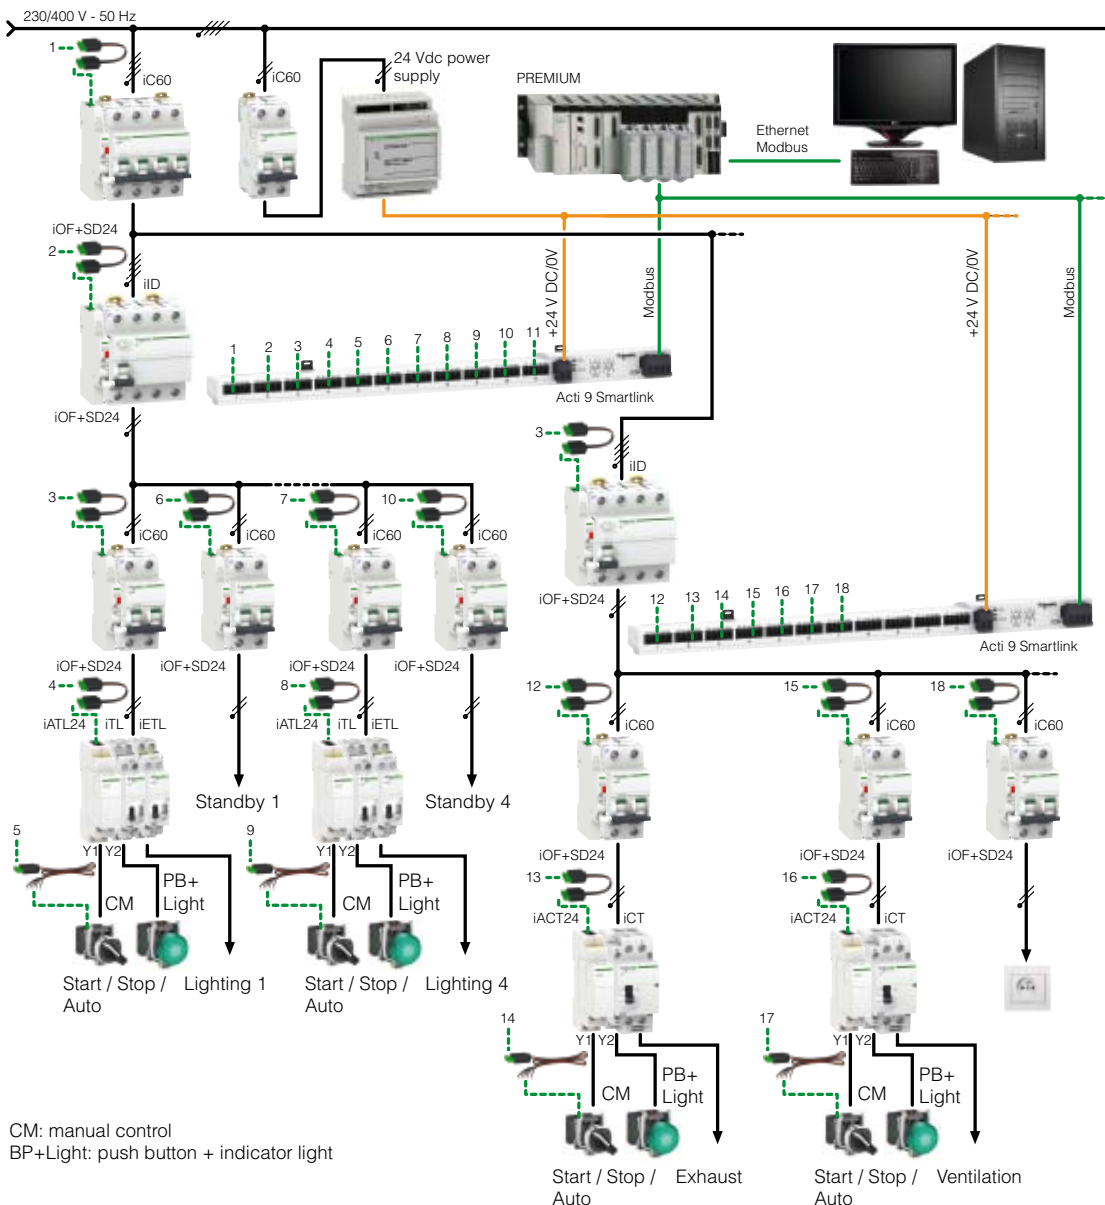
230/400 V - 50 Hz

1
iC60
iC60
24 Vdc power supply
PREMIUM
Ethernet Modbus

iOF+SD24
2
iID
+24 V DC/0V
Modbus
+24 V DC/0V
Modbus
1 2 3 4 5 6 7 8 9 10 11
Acti 9 Smartlink
iOF+SD24

3
iID
3
iC60
6
iC60
7
iC60
10
iC60
iOF+SD24
12 13 14 15 16 17 18
Acti 9 Smartlink

iOF+SD24
iOF+SD24
iOF+SD24
iOF+SD24
4
8
12
iC60
15
iC60
18
iC60
iATL24 iTL iETL
iATL24 iTL iETL
Standby 1
Standby 4
5
9
Y1 Y2
Y1 Y2
CM
PB+ Light
CM
PB+ Light
Start / Stop / Auto
Lighting 1
Start / Stop / Auto
Lighting 4

iOF+SD24
iOF+SD24
iOF+SD24
13
16
iACT24 iCT
iACT24 iCT
14
17
Y1 Y2
Y1 Y2
CM
PB+ Light
CM
PB+ Light
Start / Stop / Auto
Exhaust
Start / Stop / Auto
Ventilation

CM: manual control
BP+Light: push button + indicator light